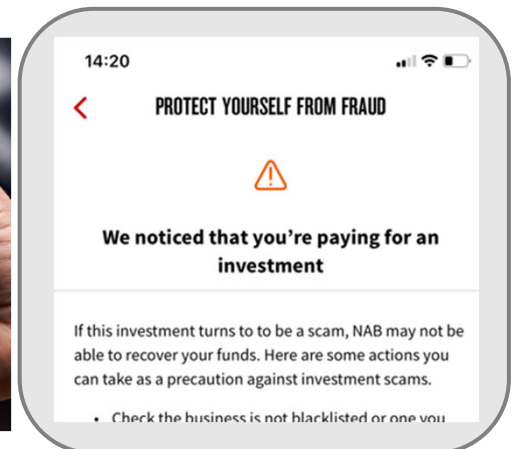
14:20

<

PROTECT YOURSELF FROM FRAUD

We noticed that you're paying for an investment

If this investment turns to to be a scam, NAB may not be able to recover your funds. Here are some actions you can take as a precaution against investment scams.

• Check the business is not blacklisted or one you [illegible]